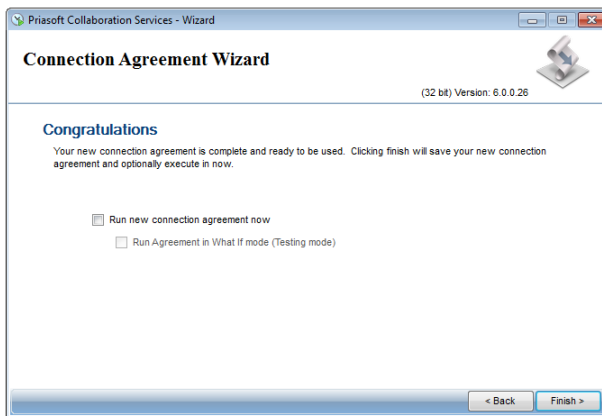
Priasoft Collaboration Services - Wizard

Connection Agreement Wizard

(32 bit) Version: 6.0.0.26

Congratulations

Your new connection agreement is complete and ready to be used. Clicking finish will save your new connection agreement and optionally execute in now.

Run new connection agreement now

Run Agreement in What If mode (Testing mode)

< Back

Finish >